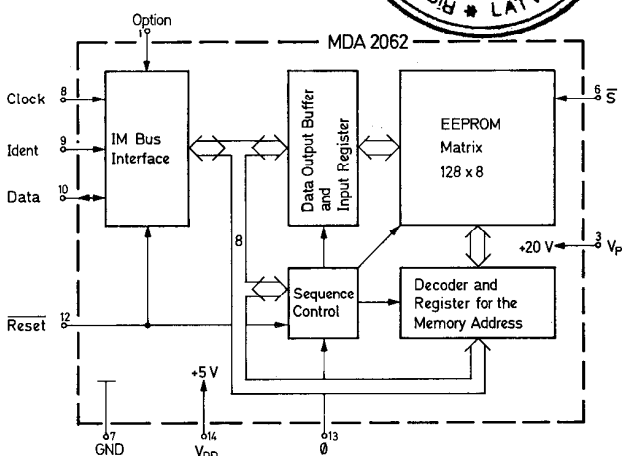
Option
1
MDA 2062
Clock 8
Ident 9
Data 10
IM Bus Interface
Data Output Buffer and Input Register
EEPROM Matrix 128 x 8
6 $\overline{S}$
+20 V 3 $V_P$
8
Sequence Control
Decoder and Register for the Memory Address
$\overline{Reset}$ 12
+5 V
7 GND
14 $V_{DD}$
13 Ø